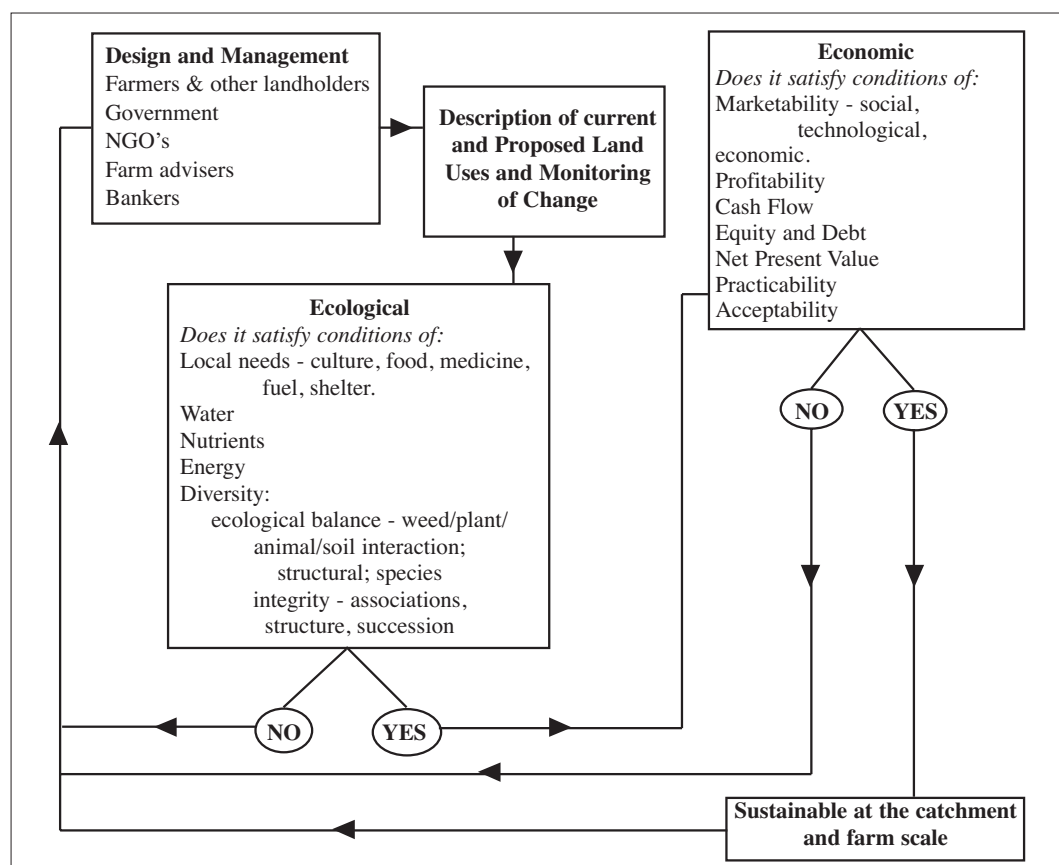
**Design and Management**
Farmers & other landholders
Government
NGO's
Farm advisers
Bankers

**Description of current and Proposed Land Uses and Monitoring of Change**

**Economic**
*Does it satisfy conditions of:*
Marketability - social, technological, economic.
Profitability
Cash Flow
Equity and Debt
Net Present Value
Practicability
Acceptability

**Ecological**
*Does it satisfy conditions of:*
Local needs - culture, food, medicine, fuel, shelter.
Water
Nutrients
Energy
Diversity:
ecological balance - weed/plant/animal/soil interaction;
structural; species
integrity - associations, structure, succession

NO
YES

NO
YES

**Sustainable at the catchment and farm scale**